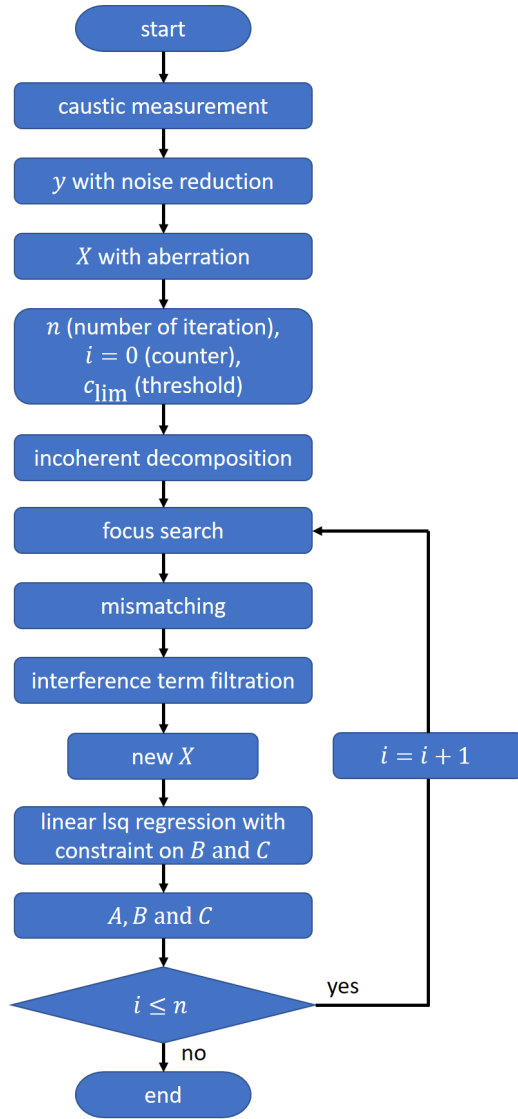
start

caustic measurement

$y$ with noise reduction

$X$ with aberration

$n$ (number of iteration), $i = 0$ (counter), $c_{\text{lim}}$ (threshold)

incoherent decomposition

focus search

mismatching

interference term filtration

new $X$

linear lsq regression with constraint on $B$ and $C$

$A, B$ and $C$

$i \leq n$

yes

$i = i + 1$

no

end